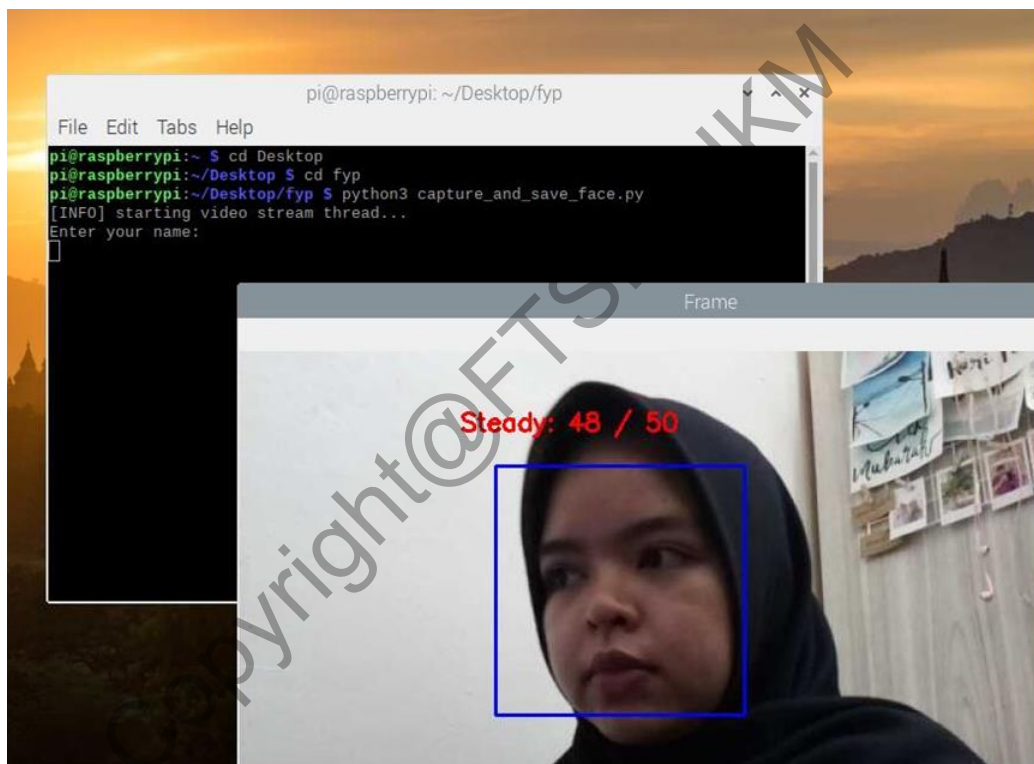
pi@raspberrypi: ~/Desktop/fyp

File Edit Tabs Help

pi@raspberrypi:~ $ cd Desktop
pi@raspberrypi:~/Desktop $ cd fyp
pi@raspberrypi:~/Desktop/fyp $ python3 capture_and_save_face.py
[INFO] starting video stream thread...
Enter your name:

Frame

Steady: 48 / 50

Copyright@FTSM UKM